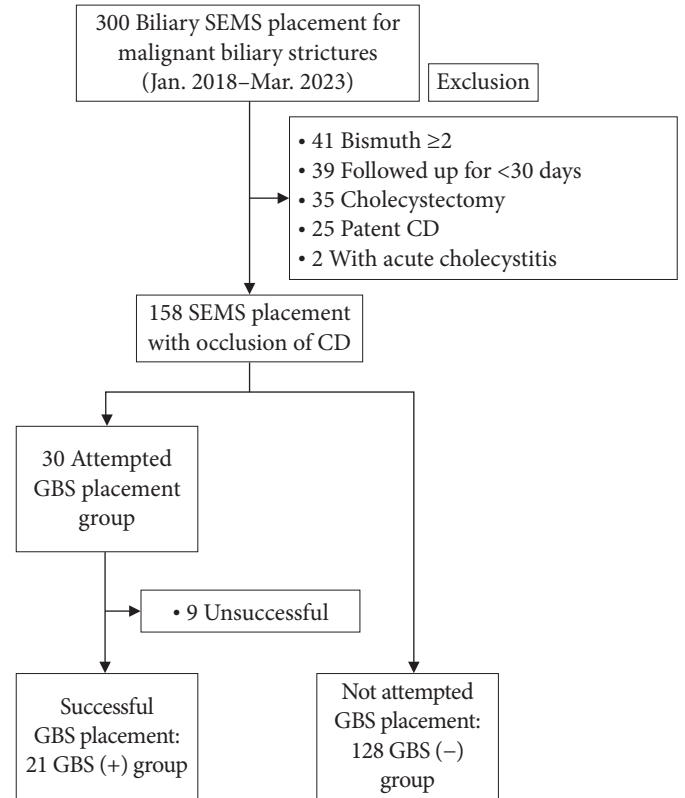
300 Biliary SEMS placement for malignant biliary strictures (Jan. 2018–Mar. 2023)

Exclusion

• 41 Bismuth ≥2
• 39 Followed up for <30 days
• 35 Cholecystectomy
• 25 Patent CD
• 2 With acute cholecystitis

158 SEMS placement with occlusion of CD

30 Attempted GBS placement group

• 9 Unsuccessful

Successful GBS placement: 21 GBS (+) group

Not attempted GBS placement: 128 GBS (−) group